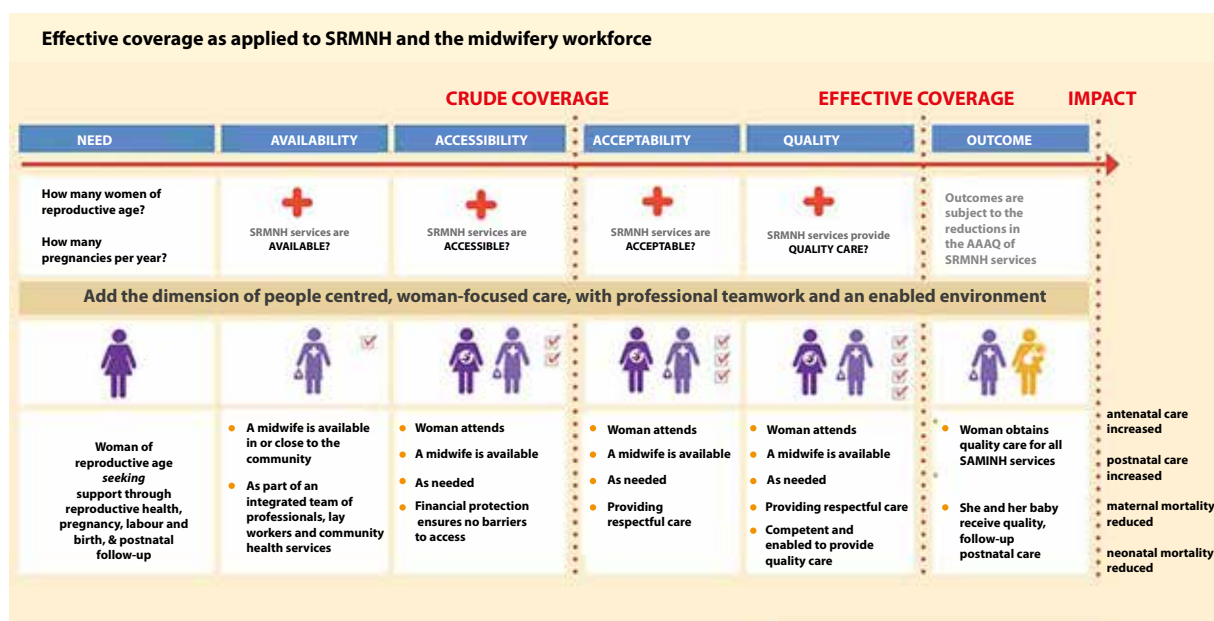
Effective coverage as applied to SRMNH and the midwifery workforce

CRUDE COVERAGE

EFFECTIVE COVERAGE

IMPACT

| NEED | AVAILABILITY | ACCESSIBILITY | ACCEPTABILITY | QUALITY | OUTCOME |
|---|---|---|---|---|---|
| How many women of reproductive age? How many pregnancies per year? | SRMNH services are AVAILABLE? | SRMNH services are ACCESSIBLE? | SRMNH services are ACCEPTABLE? | SRMNH services provide QUALITY CARE? | Outcomes are subject to the reductions in the AAAQ of SRMNH services |

Add the dimension of people centred, woman-focused care, with professional teamwork and an enabled environment

| Woman of reproductive age *seeking* support through reproductive health, pregnancy, labour and birth, & postnatal follow-up | • A midwife is available in or close to the community • As part of an integrated team of professionals, lay workers and community health services | • Woman attends • A midwife is available • As needed • Financial protection ensures no barriers to access | • Woman attends • A midwife is available • As needed • Providing respectful care | • Woman attends • A midwife is available • As needed • Providing respectful care • Competent and enabled to provide quality care | • Woman obtains quality care for all SAMINH services • She and her baby receive quality, follow-up postnatal care |
|---|---|---|---|---|---|

antenatal care increased

postnatal care increased

maternal mortality reduced

neonatal mortality reduced